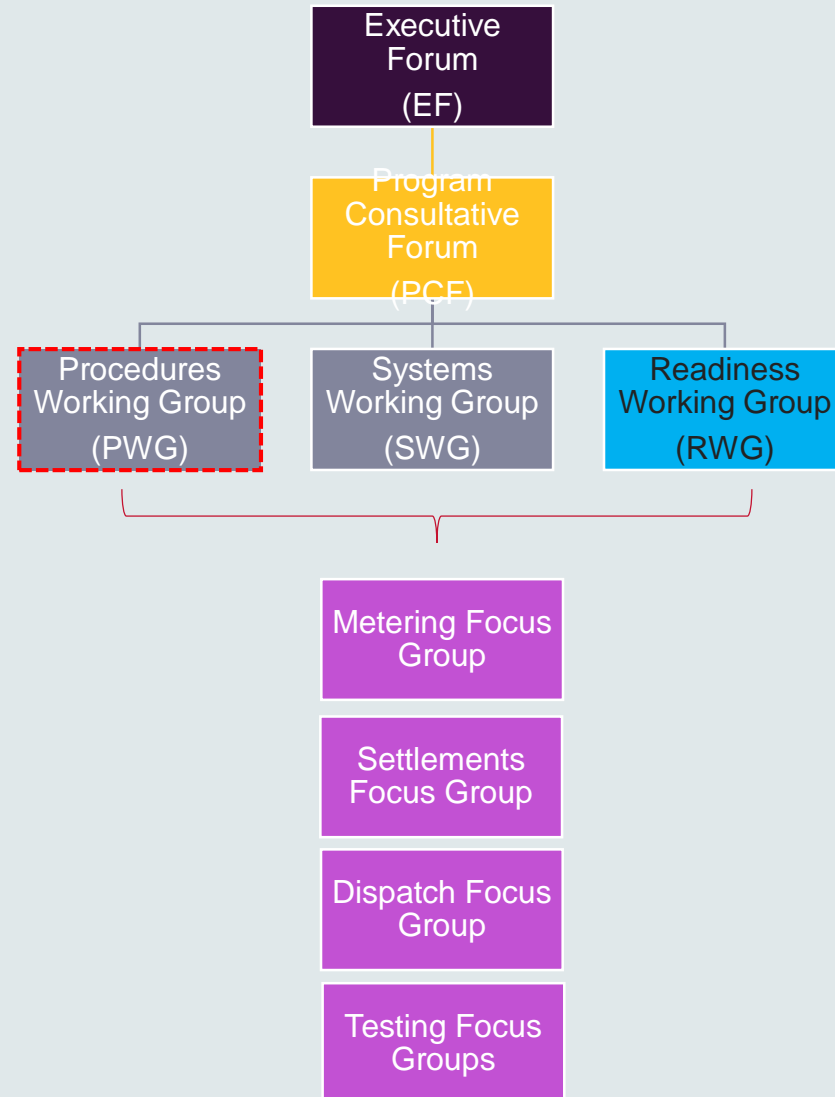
Executive Forum (EF)

Program Consultative Forum (PCF)

Procedures Working Group (PWG)

Systems Working Group (SWG)

Readiness Working Group (RWG)

Metering Focus Group

Settlements Focus Group

Dispatch Focus Group

Testing Focus Groups